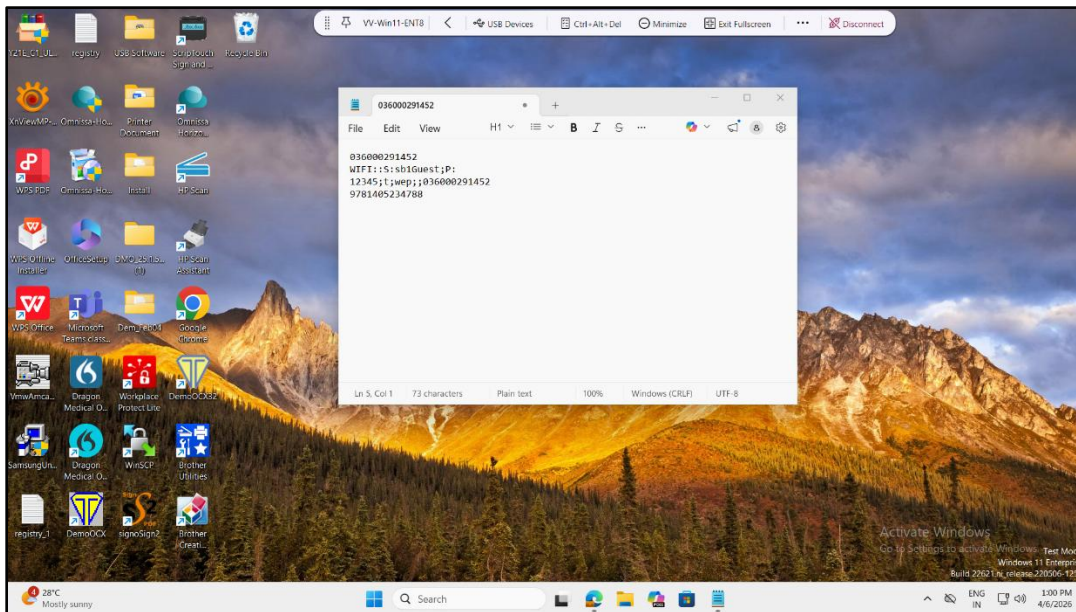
VV-Win11-ENT8 | USB Devices | Ctrl+Alt+Del | Minimize | Exit Fullscreen | ··· | Disconnect

V21E_C1_UL... registry USB Software Scriptouch Sign and... Recycle Bin

XnViewMP-... Omnissa-Ho... Printer Document Omnissa Horizo...

WPS PDF Omnissa-Ho... Install HP Scan

WPS Offline Installer OfficeSetup DMO_ESIS... (1) HP Scan Assistant

WPS Office Microsoft Teams class... Dem_Feb04 Google Chrome

VmwAmca... Dragon Medical O... Workplace Protect Lite DemoOCX32

SamsungUn... Dragon Medical O... WinSCP Brother Utilities

registry_1 DemoOCX signoSign2 Brother Creati...

036000291452

File Edit View H1 B I S ···

036000291452
WIFI::S:sb1Guest;P:
12345;t;wep;;036000291452
9781405234788

Ln 5, Col 1 73 characters Plain text 100% Windows (CRLF) UTF-8

Activate Windows
Go to Settings to activate Windows. Test Mod
Windows 11 Enterpri
Build 22621.ni_release.220506-12

28°C Mostly sunny
Search
ENG IN 1:00 PM 4/6/2026